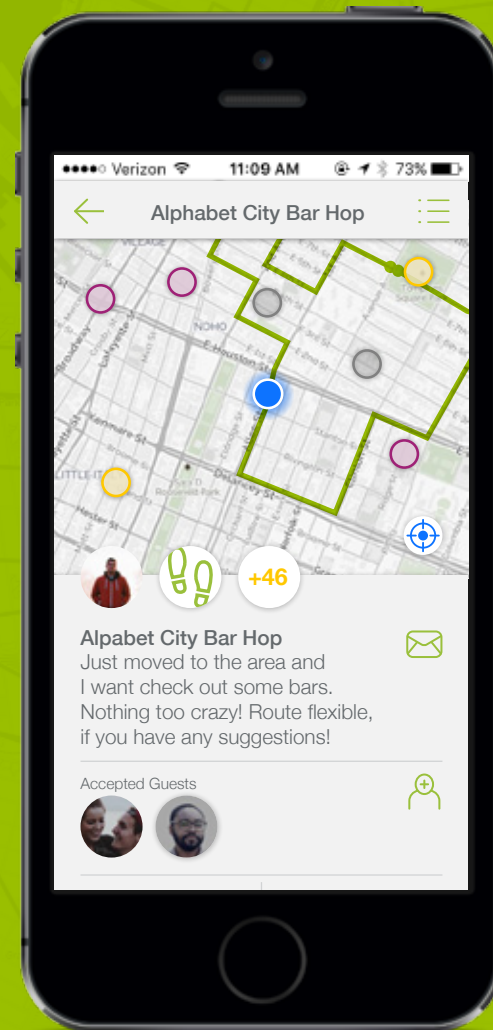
●●●●○ Verizon 11:09 AM 73%

Alphabet City Bar Hop

VILLAGE
NOHO
E Houston St
Broadway
Lafayette St
Kenmare St
Delancey St
LITTLE IT
Hester St
Roosevelt Park

+46

Alpabet City Bar Hop
Just moved to the area and I want check out some bars. Nothing too crazy! Route flexible, if you have any suggestions!

Accepted Guests